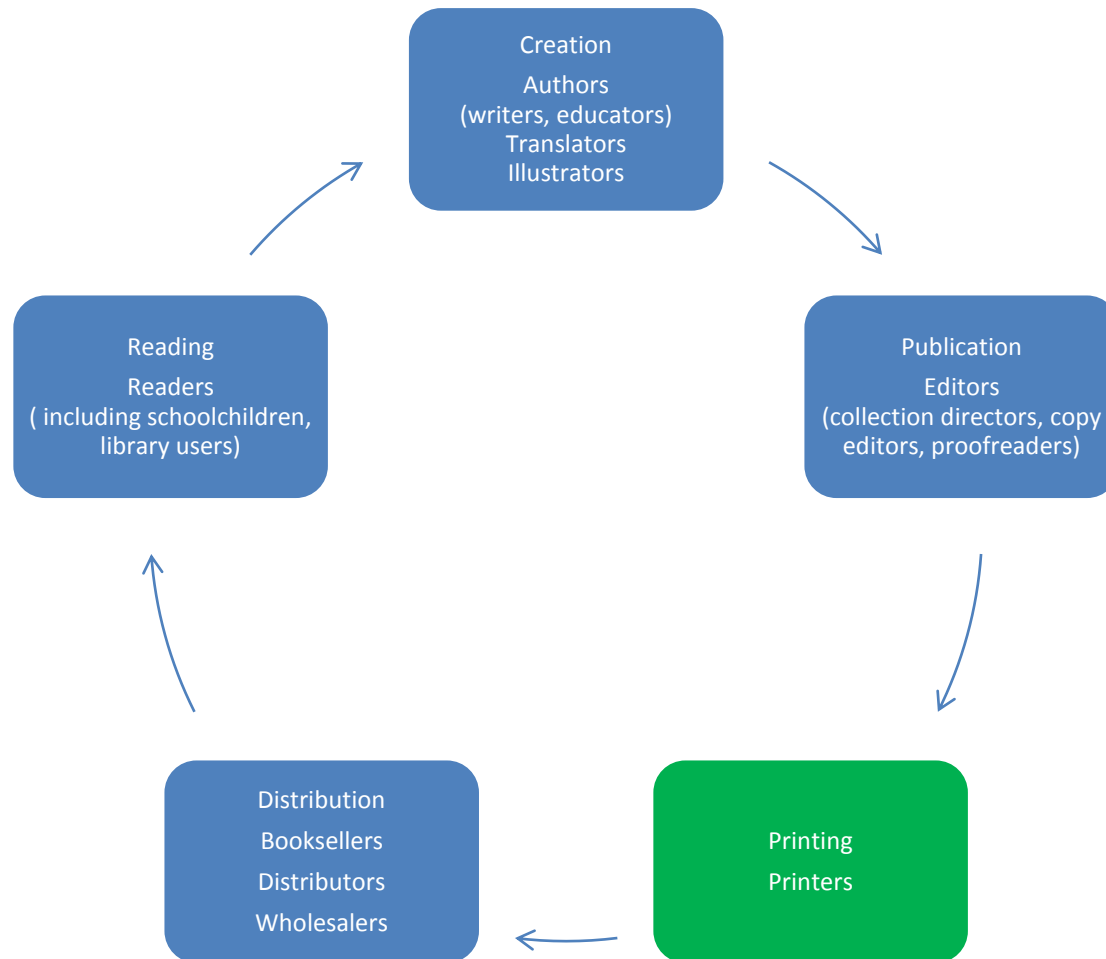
Creation

Authors
(writers, educators)
Translators
Illustrators

Publication

Editors
(collection directors, copy editors, proofreaders)

Printing

Printers

Distribution

Booksellers

Distributors

Wholesalers

Reading

Readers
( including schoolchildren, library users)